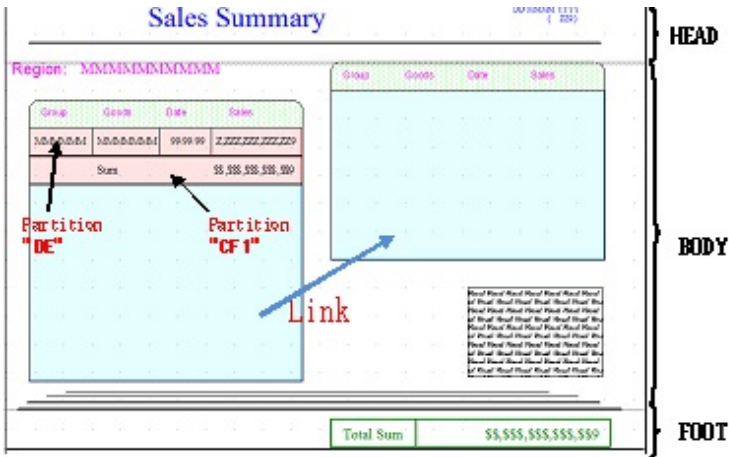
Sales Summary

DD MMM YYYY
( ZZ9)

HEAD

Region: MMMMMMMMMMM

| Group | Goods | Date | Sales |
|---|---|---|---|
| MMMMMMM | MMMMMMMM | 99:99:99 | Z,ZZZ,ZZZ,ZZZ,ZZ9 |
| | Sum | | $$,$$$,$$$,$$$,$$9 |

Partition "DE"

Partition "CF1"

| Group | Goods | Date | Sales |
|---|---|---|---|

Link

BODY

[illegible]

FOOT

Total Sum $$,$$$,$$$,$$$,$$9